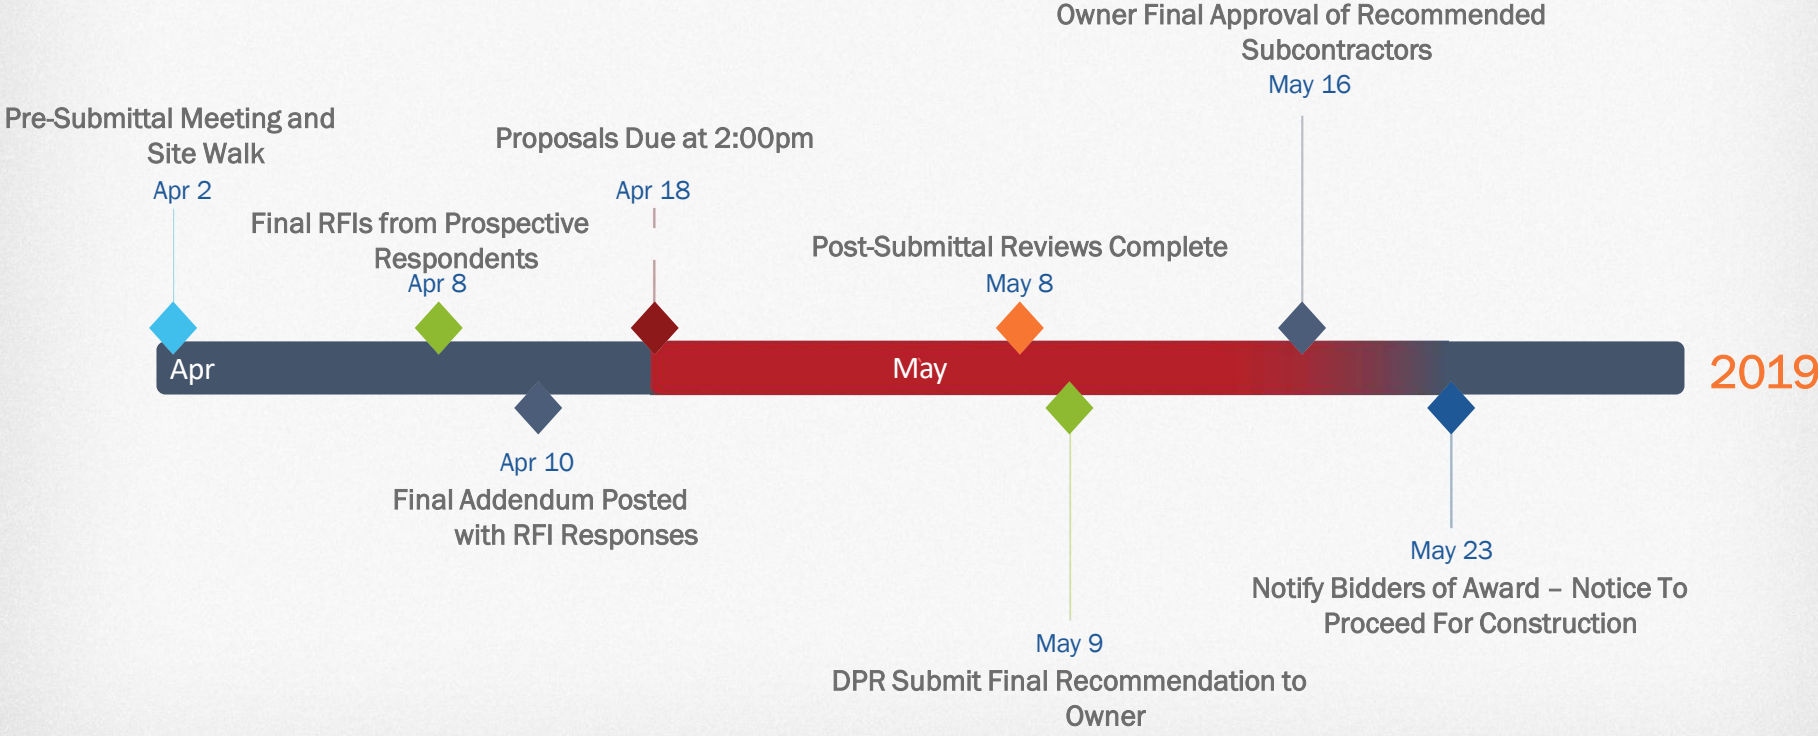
Owner Final Approval of Recommended Subcontractors
May 16

Pre-Submittal Meeting and Site Walk
Apr 2

Proposals Due at 2:00pm
Apr 18

Final RFIs from Prospective Respondents
Apr 8

Post-Submittal Reviews Complete
May 8

Apr

May

2019

Apr 10
Final Addendum Posted with RFI Responses

May 23
Notify Bidders of Award – Notice To Proceed For Construction

May 9
DPR Submit Final Recommendation to Owner